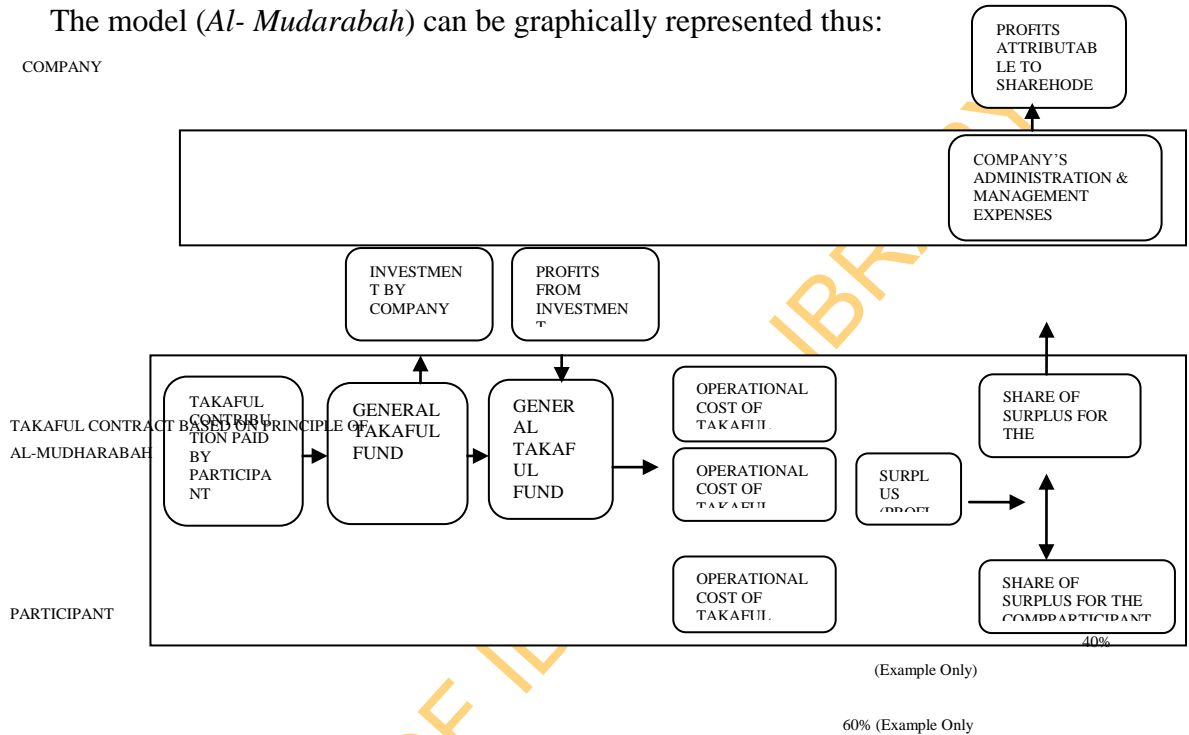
The model (*Al- Mudarabah*) can be graphically represented thus:

COMPANY

PROFITS ATTRIBUTABLE TO SHAREHODE

COMPANY'S ADMINISTRATION & MANAGEMENT EXPENSES

INVESTMENT BY COMPANY

PROFITS FROM INVESTMENT

TAKAFUL CONTRACT BASED ON PRINCIPLE OF AL-MUDHARABAH

TAKAFUL CONTRIBUTION PAID BY PARTICIPANT

GENERAL TAKAFUL FUND

GENERAL TAKAFUL FUND

OPERATIONAL COST OF TAKAFUL

OPERATIONAL COST OF TAKAFUL

OPERATIONAL COST OF TAKAFUL

SURPLUS (PROFI

SHARE OF SURPLUS FOR THE

SHARE OF SURPLUS FOR THE COMPPARTICIPANT

PARTICIPANT

40%

(Example Only)

60% (Example Only